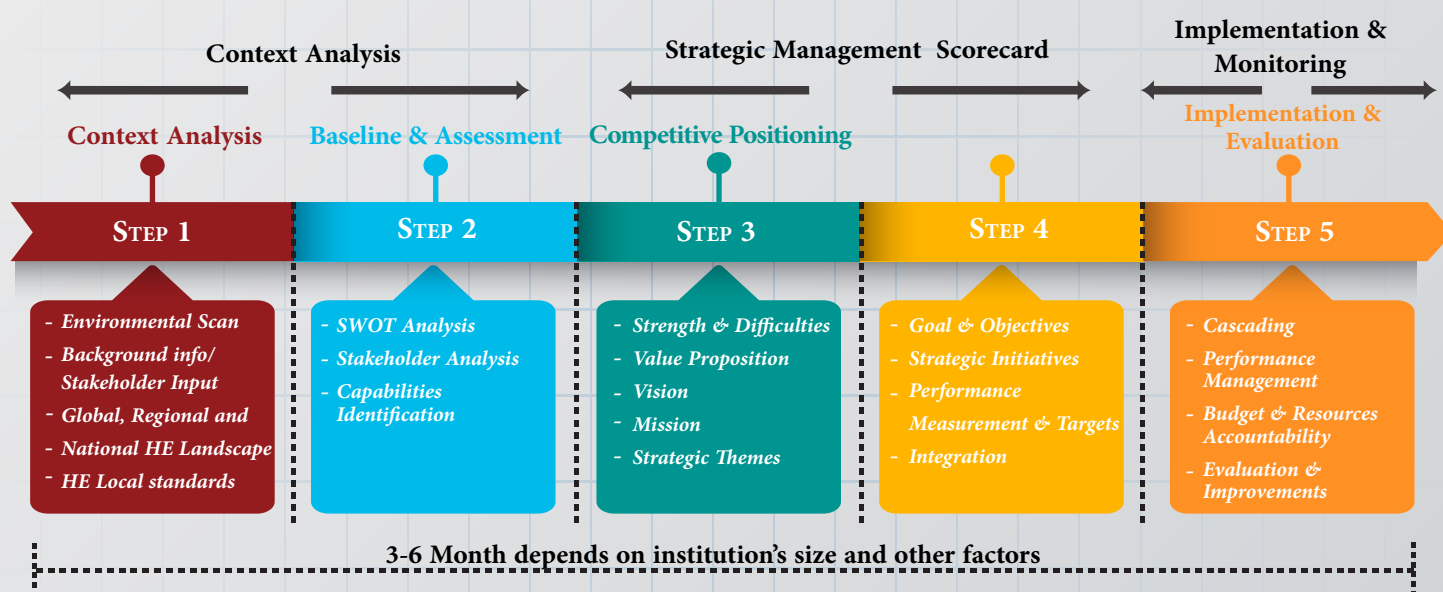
Context Analysis

Strategic Management Scorecard

Implementation & Monitoring

Context Analysis

STEP 1

- Environmental Scan
- Background info/ Stakeholder Input
- Global, Regional and
- National HE Landscape
- HE Local standards

Baseline & Assessment

STEP 2

- SWOT Analysis
- Stakeholder Analysis
- Capabilities Identification

Competitive Positioning

STEP 3

- Strength & Difficulties
- Value Proposition
- Vision
- Mission
- Strategic Themes

STEP 4

- Goal & Objectives
- Strategic Initiatives
- Performance Measurement & Targets
- Integration

Implementation & Evaluation

STEP 5

- Cascading
- Performance Management
- Budget & Resources Accountability
- Evaluation & Improvements

3-6 Month depends on institution's size and other factors